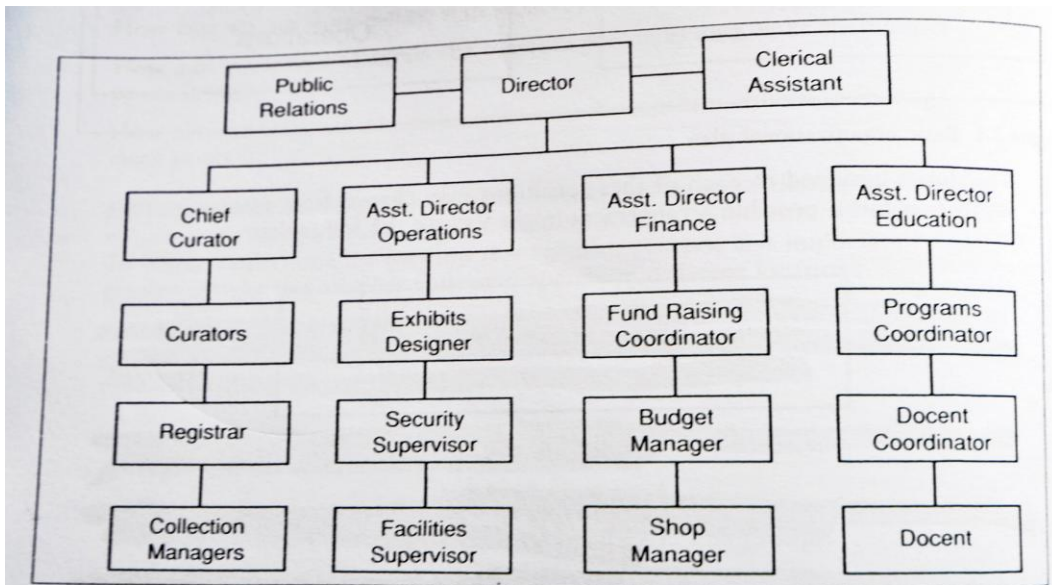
Public Relations

Director

Clerical Assistant

Chief Curator

Curators

Registrar

Collection Managers

Asst. Director Operations

Exhibits Designer

Security Supervisor

Facilities Supervisor

Asst. Director Finance

Fund Raising Coordinator

Budget Manager

Shop Manager

Asst. Director Education

Programs Coordinator

Docent Coordinator

Docent